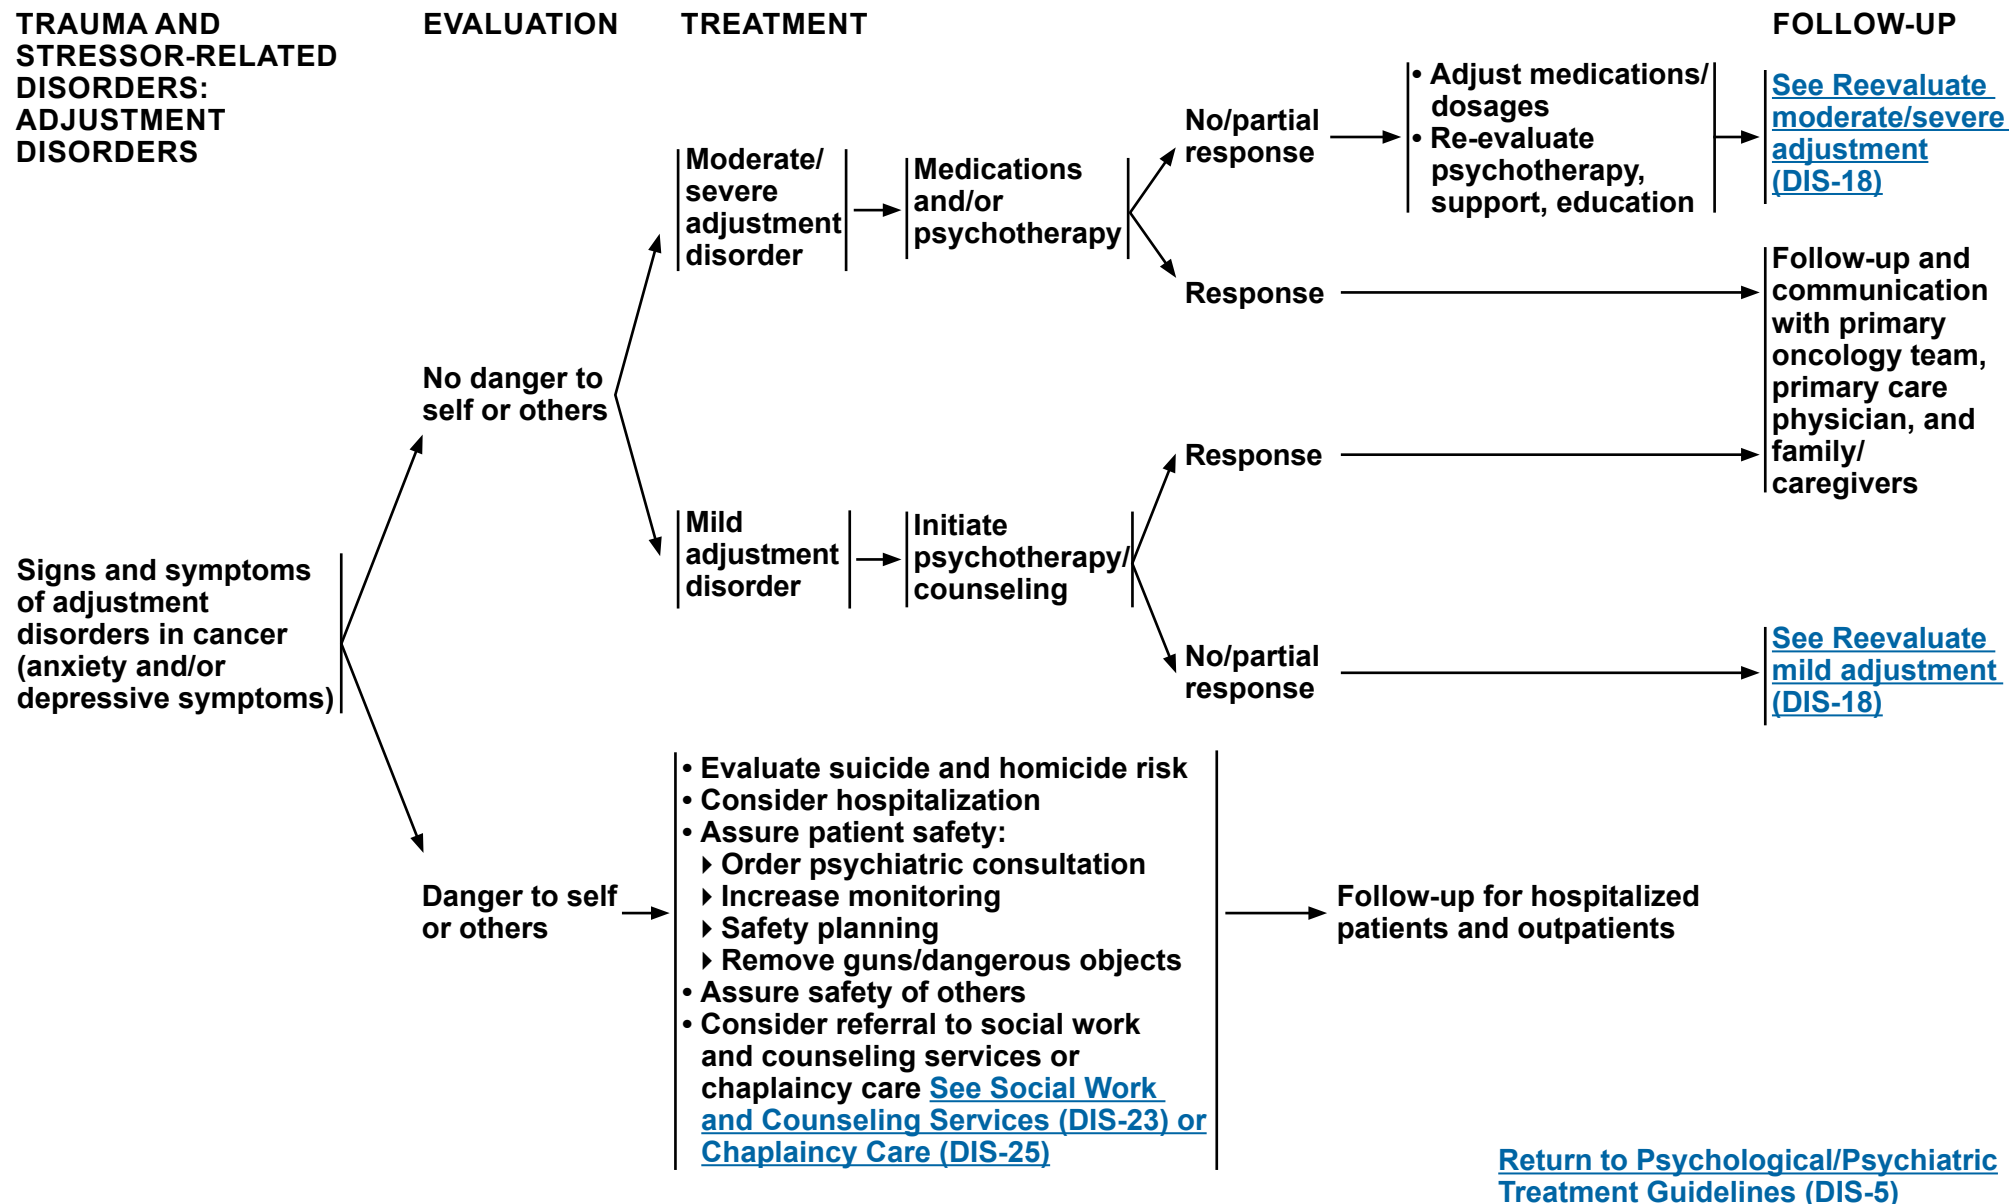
TRAUMA AND STRESSOR-RELATED DISORDERS: ADJUSTMENT DISORDERS

EVALUATION

TREATMENT

FOLLOW-UP

Signs and symptoms of adjustment disorders in cancer (anxiety and/or depressive symptoms)

No danger to self or others

Moderate/ severe adjustment disorder

Medications and/or psychotherapy

No/partial response

• Adjust medications/ dosages
• Re-evaluate psychotherapy, support, education

See Reevaluate moderate/severe adjustment (DIS-18)

Response

Follow-up and communication with primary oncology team, primary care physician, and family/ caregivers

Mild adjustment disorder

Initiate psychotherapy/ counseling

Response

No/partial response

See Reevaluate mild adjustment (DIS-18)

Danger to self or others

• Evaluate suicide and homicide risk
• Consider hospitalization
• Assure patient safety:
‣ Order psychiatric consultation
‣ Increase monitoring
‣ Safety planning
‣ Remove guns/dangerous objects
• Assure safety of others
• Consider referral to social work and counseling services or chaplaincy care See Social Work and Counseling Services (DIS-23) or Chaplaincy Care (DIS-25)

Follow-up for hospitalized patients and outpatients

Return to Psychological/Psychiatric Treatment Guidelines (DIS-5)